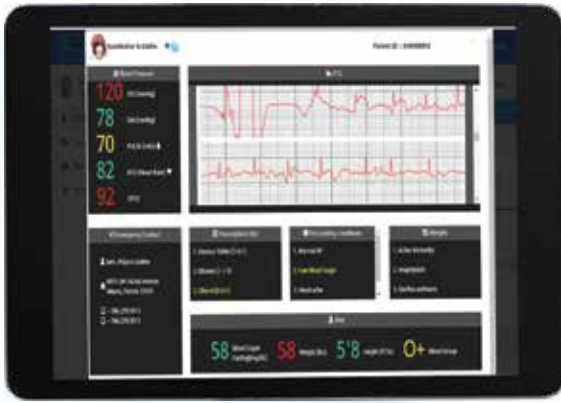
Patient ID : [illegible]

Blood Pressure

120 SBP (mmHg)

78 DBP (mmHg)

70 PULSE (bpm)

82 HR (Heart Rate)

92 SPO2

ECG

Emergency Contact

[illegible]

Prescription

1. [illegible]

2. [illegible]

3. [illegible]

Pre-existing Conditions

1. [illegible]

2. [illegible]

3. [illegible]

Allergies

1. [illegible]

2. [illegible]

3. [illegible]

Other

58 Blood Sugar (mg/dL)

58 Weight (Kg)

5'8 Height (Ft'In)

O+ Blood Group